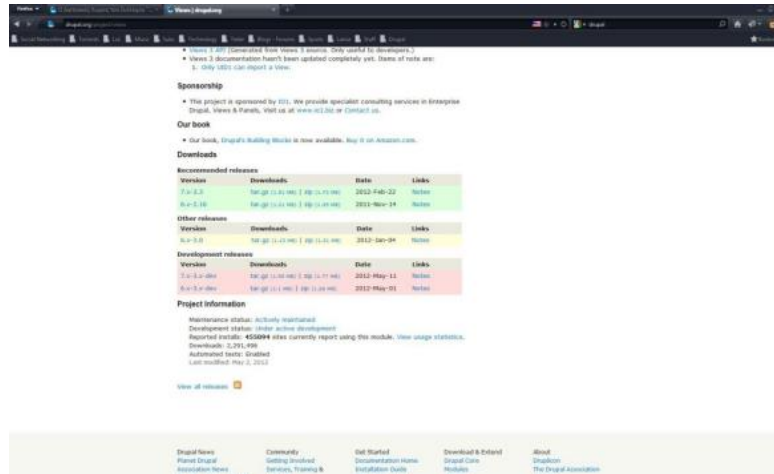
Views | drupal.org

drupal.org/project/views

• Views 3 API (Generated from Views 3 source. Only useful to developers.)
• Views 3 documentation hasn't been updated completely yet. Items of note are:
1. Only UIDs can import a View.

Sponsorship

• This project is sponsored by IO1. We provide specialist consulting services in Enterprise Drupal, Views & Panels. Visit us at www.io1.biz or Contact us.

Our book

• Our book, Drupal's Building Blocks is now available. Buy it on Amazon.com.

Downloads

Recommended releases

| Version | Downloads | Date | Links |
|---|---|---|---|
| 7.x-3.3 | tar.gz (1.81 MB) \| zip (1.73 MB) | 2012-Feb-22 | Notes |
| 6.x-2.16 | tar.gz (1.21 MB) \| zip (1.49 MB) | 2011-Nov-14 | Notes |

Other releases

| Version | Downloads | Date | Links |
|---|---|---|---|
| 6.x-3.0 | tar.gz (1.15 MB) \| zip (1.31 MB) | 2012-Jan-04 | Notes |

Development releases

| Version | Downloads | Date | Links |
|---|---|---|---|
| 7.x-3.x-dev | tar.gz (1.58 MB) \| zip (1.77 MB) | 2012-May-11 | Notes |
| 6.x-3.x-dev | tar.gz (1.1 MB) \| zip (1.34 MB) | 2012-May-01 | Notes |

Project information

Maintenance status: Actively maintained
Development status: Under active development
Reported installs: 455094 sites currently report using this module. View usage statistics.
Downloads: 2,291,496
Automated tests: Enabled
Last modified: May 3, 2012

View all releases

Drupal News
Planet Drupal
Association News

Community
Getting Involved
Services, Training &

Get Started
Documentation Home
Installation Guide

Download & Extend
Drupal Core
Modules

About
Drupal.com
The Drupal Association